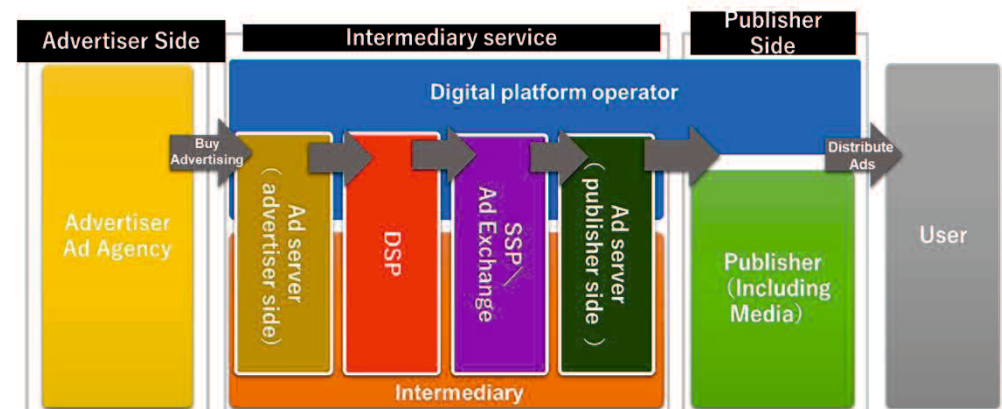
Advertiser Side

Intermediary service

Publisher Side

Digital platform operator

Buy Advertising

Advertiser Ad Agency

Ad server （advertiser side）

DSP

SSP／Ad Exchange

Ad server （publisher side ）

Distribute Ads

Publisher （Including Media）

User

Intermediary